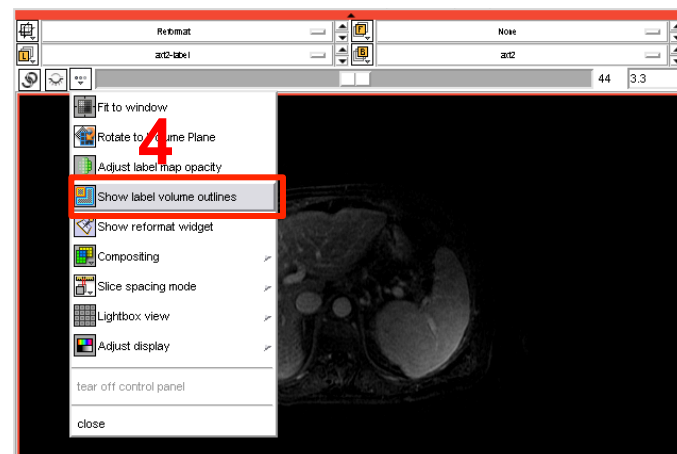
Reformat
None
art2-label
art2
44
3.3

Fit to window
Rotate to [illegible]olume Plane
4
Adjust label map opacity
Show label volume outlines
Show reformat widget
Compositing
Slice spacing mode
Lightbox view
Adjust display
tear off control panel
close